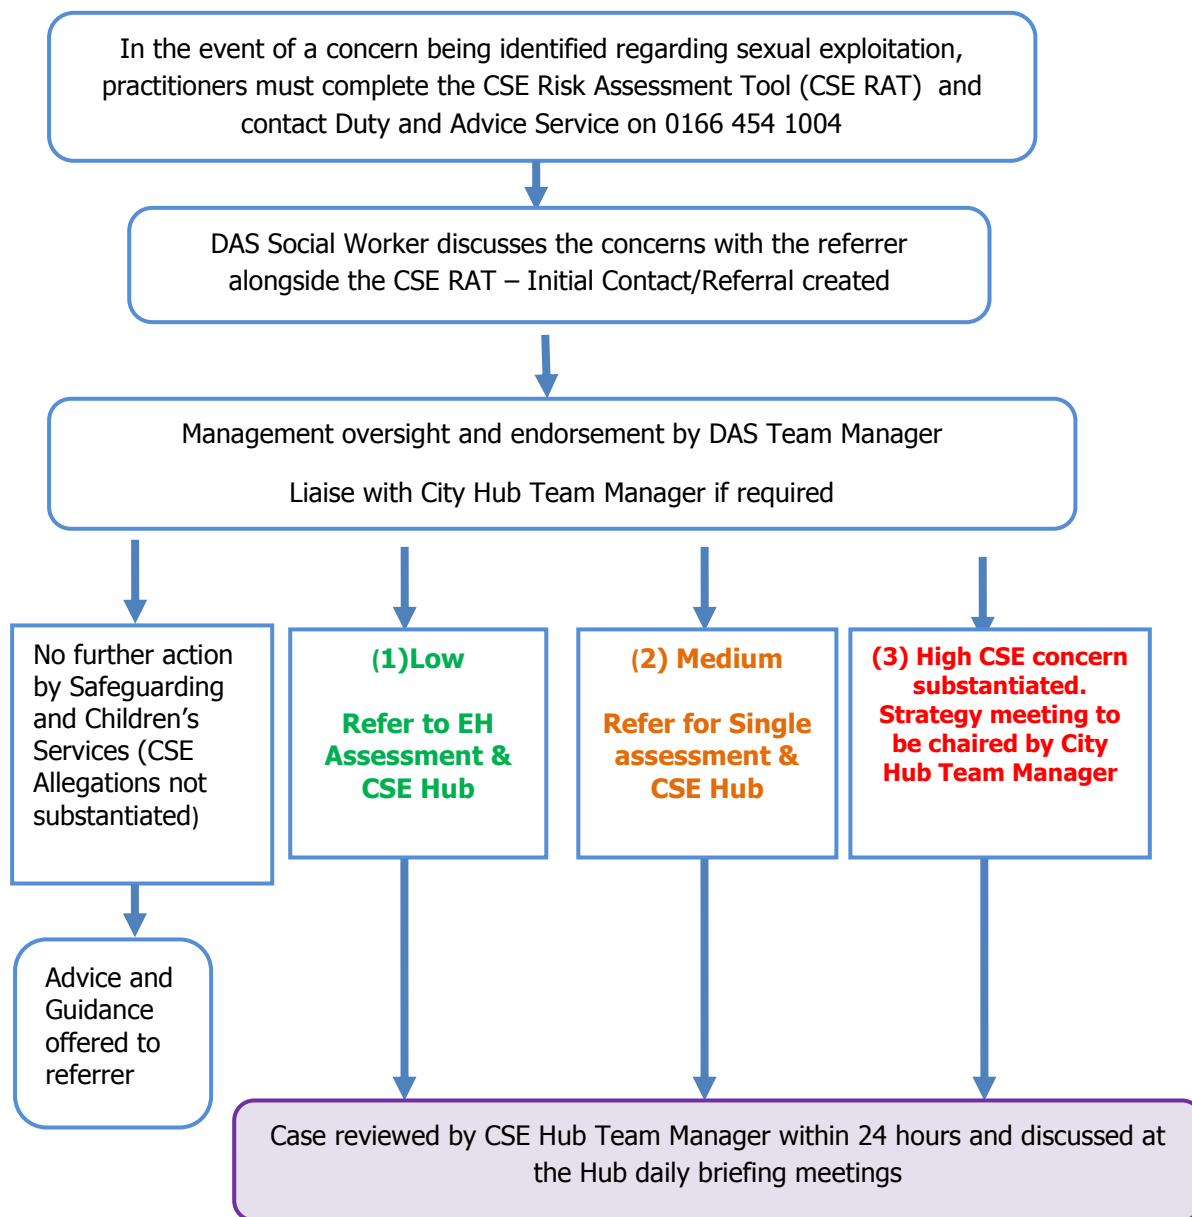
In the event of a concern being identified regarding sexual exploitation, practitioners must complete the CSE Risk Assessment Tool (CSE RAT) and contact Duty and Advice Service on 0166 454 1004

DAS Social Worker discusses the concerns with the referrer alongside the CSE RAT – Initial Contact/Referral created

Management oversight and endorsement by DAS Team Manager

Liaise with City Hub Team Manager if required

No further action by Safeguarding and Children's Services (CSE Allegations not substantiated)

Advice and Guidance offered to referrer

(1)Low

Refer to EH Assessment & CSE Hub

(2) Medium

Refer for Single assessment & CSE Hub

(3) High CSE concern substantiated. Strategy meeting to be chaired by City Hub Team Manager

Case reviewed by CSE Hub Team Manager within 24 hours and discussed at the Hub daily briefing meetings